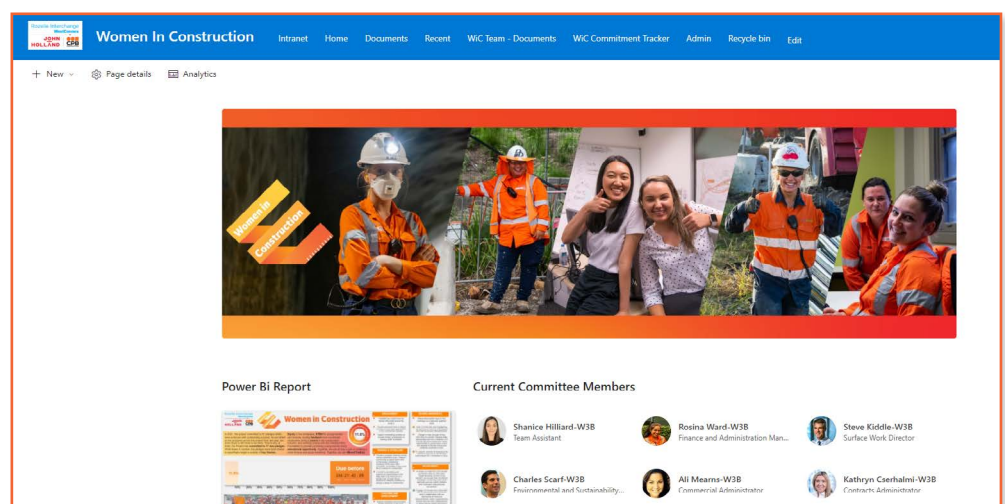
Rozelle Interchange WestConnex JOHN HOLLAND CPB

Women In Construction

Intranet Home Documents Recent WiC Team - Documents WiC Commitment Tracker Admin Recycle bin Edit

+ New Page details Analytics

Women in Construction

Power Bi Report

Women in Construction

Current Committee Members

Shanice Hilliard-W3B
Team Assistant

Rosina Ward-W3B
Finance and Administration Man...

Steve Kiddle-W3B
Surface Work Director

Charles Scarf-W3B
Environmental and Sustainability...

Ali Mearns-W3B
Commercial Administrator

Kathryn Cserhalmi-W3B
Contracts Administrator